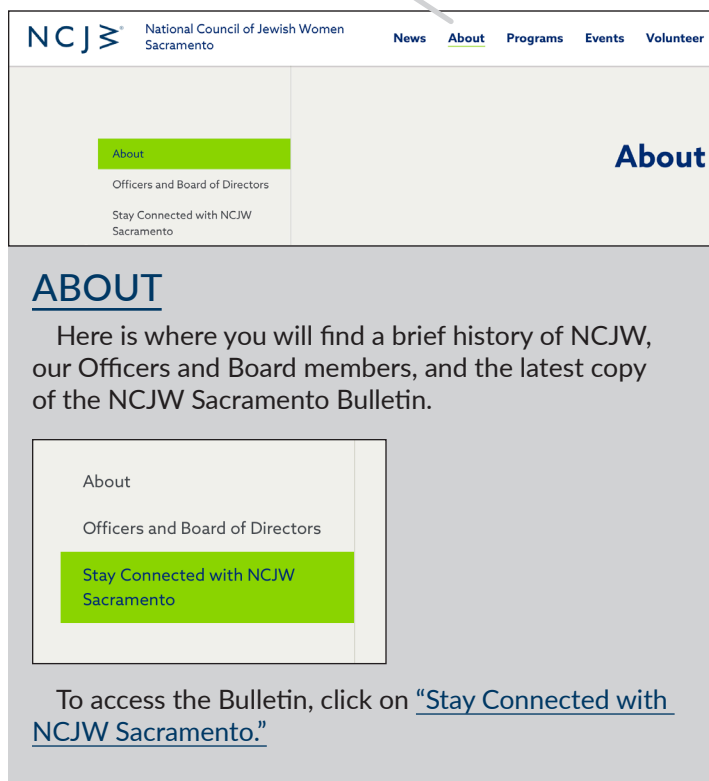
NCJW

National Council of Jewish Women Sacramento

News About Programs Events Volunteer

About

Officers and Board of Directors

Stay Connected with NCJW Sacramento

About

ABOUT

Here is where you will find a brief history of NCJW, our Officers and Board members, and the latest copy of the NCJW Sacramento Bulletin.

About

Officers and Board of Directors

Stay Connected with NCJW Sacramento

To access the Bulletin, click on "Stay Connected with NCJW Sacramento."